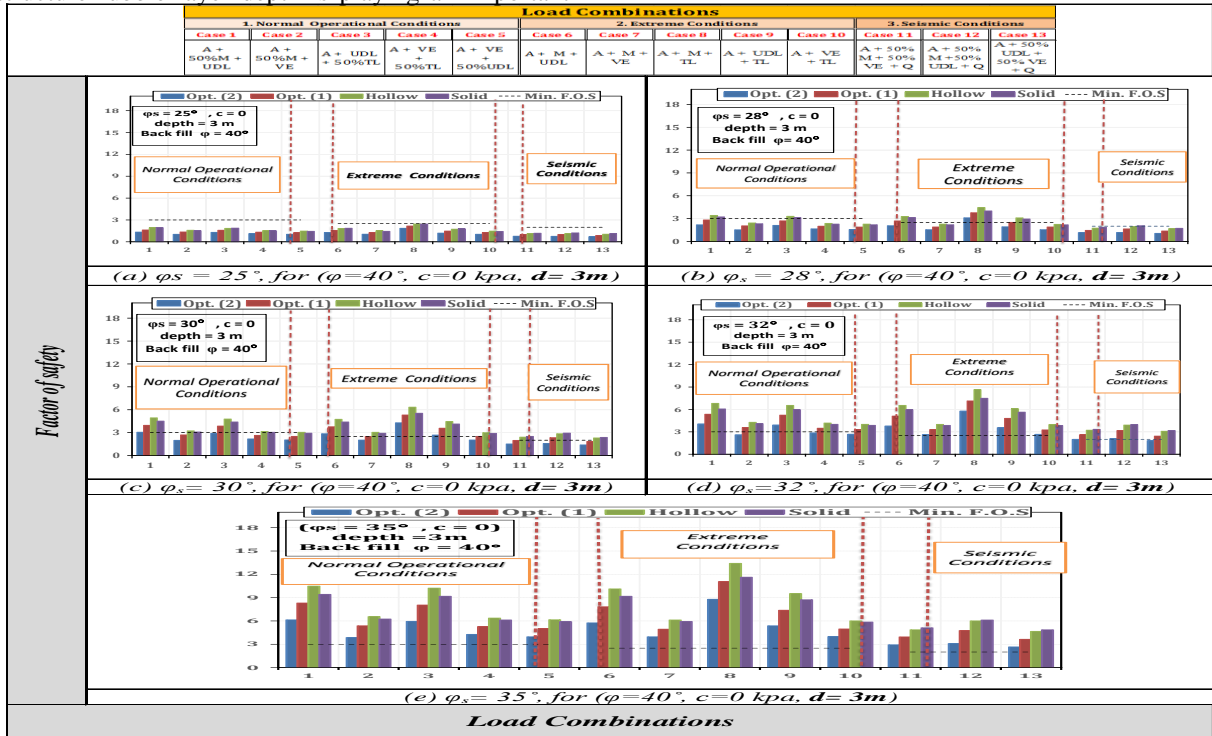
Load Combinations

| 1. Normal Operational Conditions | | | | | 2. Extreme Conditions | | | | | 3. Seismic Conditions | | |
|---|---|---|---|---|---|---|---|---|---|---|---|---|
| Case 1 | Case 2 | Case 3 | Case 4 | Case 5 | Case 6 | Case 7 | Case 8 | Case 9 | Case 10 | Case 11 | Case 12 | Case 13 |
| A + 50%M + UDL | A + 50%M + VE | A + UDL + 50%TL | A + VE + 50%TL | A + VE + 50%UDL | A + M + UDL | A + M + VE | A + M + TL | A + UDL + TL | A + VE + TL | A + 50% M + 50% VE + Q | A + 50% M + 50% UDL + Q | A + 50% UDL + 50% VE + Q |

Factor of safety

Opt. (2) Opt. (1) Hollow Solid Min. F.O.S
φs = 25°, c = 0
depth = 3 m
Back fill φ = 40°
Normal Operational Conditions
Extreme Conditions
Seismic Conditions
18 15 12 9 6 3 0
1 2 3 4 5 6 7 8 9 10 11 12 13
(a) φs = 25°, for (φ=40°, c=0 kpa, d= 3m)

Opt. (2) Opt. (1) Hollow Solid Min. F.O.S
φs = 28°, c = 0
depth = 3 m
Back fill φ = 40°
Normal Operational Conditions
Extreme Conditions
Seismic Conditions
18 15 12 9 6 3 0
1 2 3 4 5 6 7 8 9 10 11 12 13
(b) $\varphi_s$ = 28°, for (φ=40°, c=0 kpa, d= 3m)

Opt. (2) Opt. (1) Hollow Solid Min. F.O.S
φs = 30°, c = 0
depth = 3 m
Back fill φ = 40°
Normal Operational Conditions
Extreme Conditions
Seismic Conditions
18 15 12 9 6 3 0
1 2 3 4 5 6 7 8 9 10 11 12 13
(c) $\varphi_s$= 30°, for (φ=40°, c=0 kpa, d= 3m)

Opt. (2) Opt. (1) Hollow Solid Min. F.O.S
φs = 32°, c = 0
depth = 3 m
Back fill φ= 40°
Normal Operational Conditions
Extreme Conditions
Seismic Conditions
18 15 12 9 6 3 0
1 2 3 4 5 6 7 8 9 10 11 12 13
(d) $\varphi_s$=32°, for (φ=40°, c=0 kpa, d= 3m)

Opt. (2) Opt. (1) Hollow Solid Min. F.O.S
(φs = 35°, c = 0)
depth =3m
Back fill φ = 40°
Normal Operational Conditions
Extreme Conditions
Seismic Conditions
18 15 12 9 6 3 0
1 2 3 4 5 6 7 8 9 10 11 12 13
(e) $\varphi_s$= 35°, for (φ=40°, c=0 kpa, d= 3m)

Load Combinations